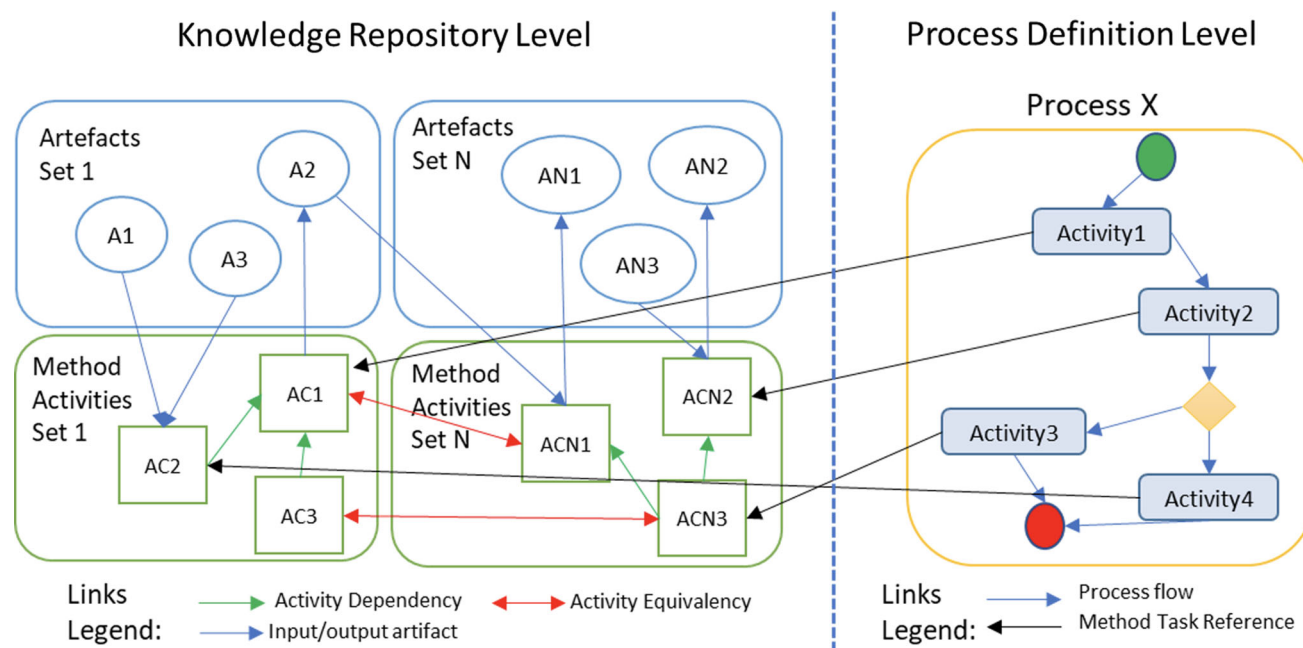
Knowledge Repository Level

Process Definition Level

Artefacts Set 1

A2

A1

A3

Artefacts Set N

AN1

AN2

AN3

Method Activities Set 1

AC1

AC2

AC3

Method Activities Set N

ACN1

ACN2

ACN3

Process X

Activity1

Activity2

Activity3

Activity4

Links Legend:

Activity Dependency

Activity Equivalency

Input/output artifact

Links Legend:

Process flow

Method Task Reference